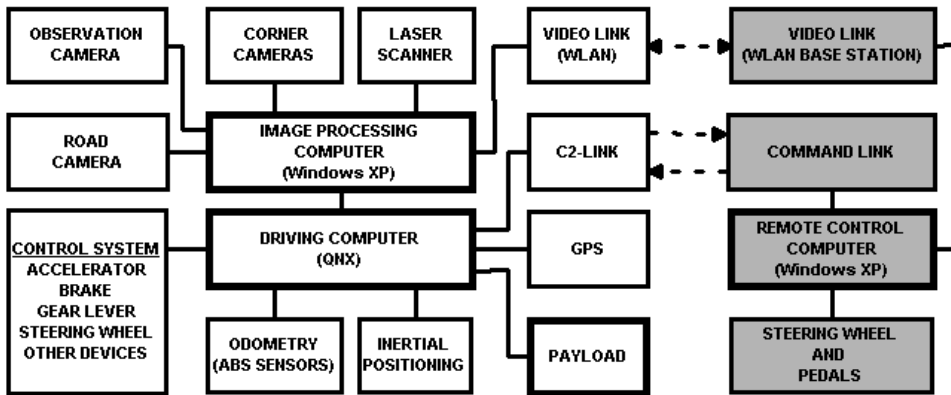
OBSERVATION CAMERA

CORNER CAMERAS

LASER SCANNER

VIDEO LINK (WLAN)

VIDEO LINK (WLAN BASE STATION)

ROAD CAMERA

IMAGE PROCESSING COMPUTER (Windows XP)

C2-LINK

COMMAND LINK

CONTROL SYSTEM
ACCELERATOR
BRAKE
GEAR LEVER
STEERING WHEEL
OTHER DEVICES

DRIVING COMPUTER (QNX)

GPS

REMOTE CONTROL COMPUTER (Windows XP)

ODOMETRY (ABS SENSORS)

INERTIAL POSITIONING

PAYLOAD

STEERING WHEEL AND PEDALS